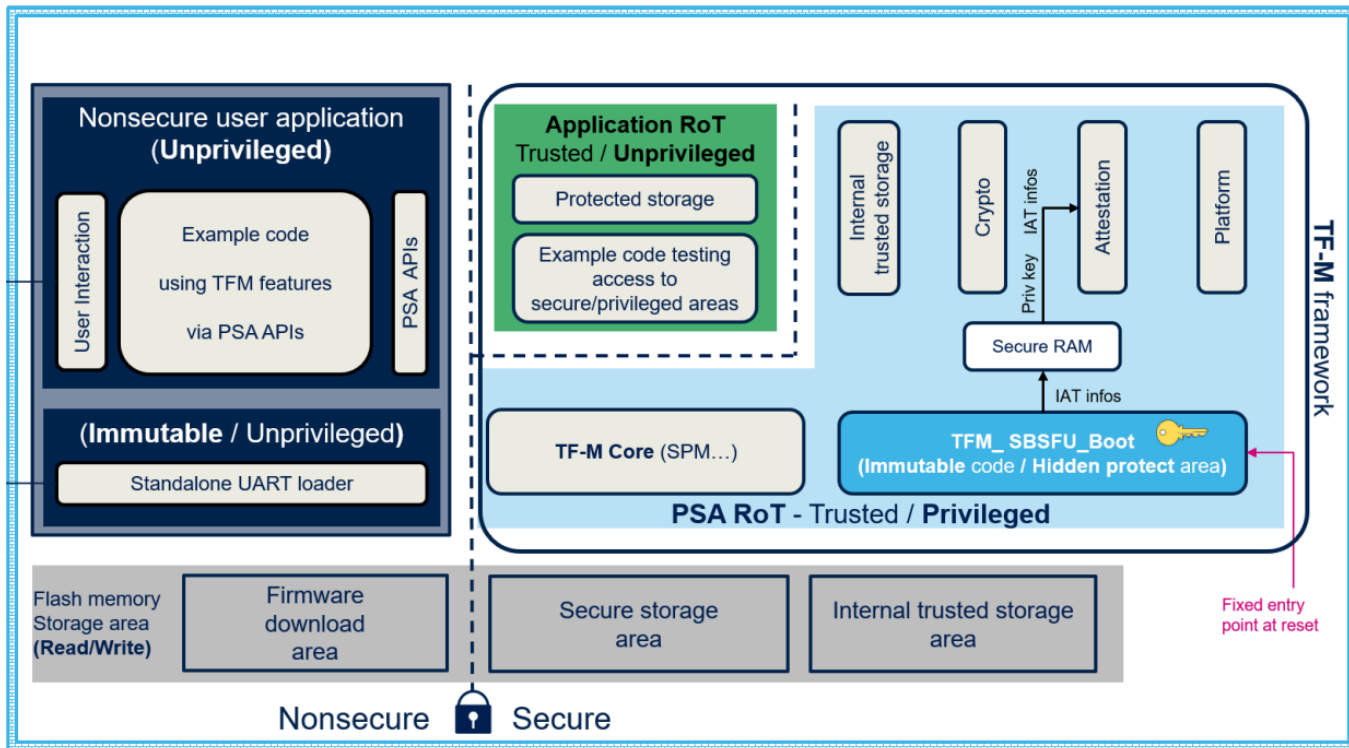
Nonsecure user application
(Unprivileged)

User Interaction

Example code
using TFM features
via PSA APIs

PSA APIs

(Immutable / Unprivileged)

Standalone UART loader

Application RoT
Trusted / Unprivileged

Protected storage

Example code testing access to secure/privileged areas

Internal trusted storage

Crypto

Priv key

IAT infos

Attestation

Platform

Secure RAM

IAT infos

TF-M Core (SPM…)

TFM_ SBSFU_Boot
(Immutable code / Hidden protect area)

PSA RoT - Trusted / Privileged

TF-M framework

Flash memory Storage area (Read/Write)

Firmware download area

Secure storage area

Internal trusted storage area

Fixed entry point at reset

Nonsecure Secure